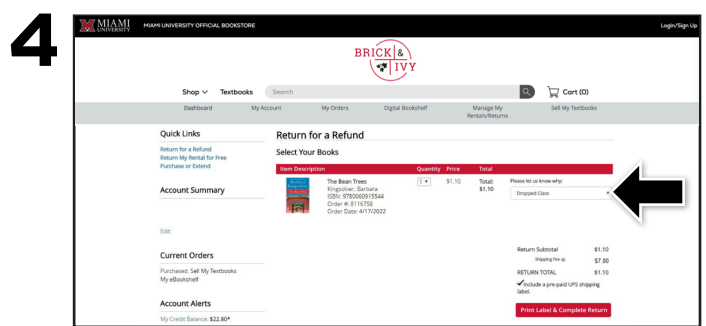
4

MIAMI UNIVERSITY MIAMI UNIVERSITY OFFICIAL BOOKSTORE

Login/Sign Up

BRICK & IVY

Shop ∨ Textbooks Search

Cart (0)

Dashboard My Account My Orders Digital Bookshelf Manage My Rentals/Returns Sell My Textbooks

Quick Links

Return for a Refund
Return My Rental for Free
Purchase or Extend

Account Summary

Edit

Current Orders

Purchased: Sell My Textbooks
My eBookshelf

Account Alerts

My Credit Balance: $22.80*

Return for a Refund

Select Your Books

| Item Description | Quantity | Price | Total | |
|---|---|---|---|---|
| The Bean Trees<br>Kingsolver, Barbara<br>ISBN: 9780060915544<br>Order #: 8116758<br>Order Date: 4/17/2022 | 1 | $1.10 | Total: $1.10 | Please let us know why:<br>Dropped Class |

Return Subtotal $1.10
Shipping Fee $7.00
RETURN TOTAL $1.10
✔Include a pre-paid UPS shipping label.

Print Label & Complete Return